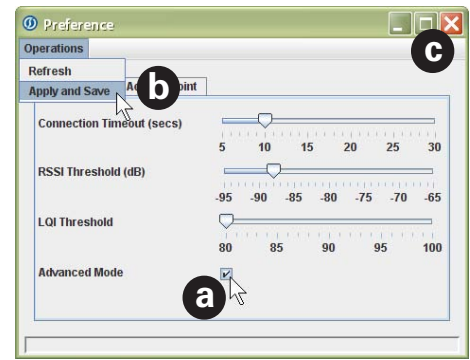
Preference

Operations

Refresh

Apply and Save

b

Ac

oint

c

Connection Timeout (secs)

5 10 15 20 25 30

RSSI Threshold (dB)

-95 -90 -85 -80 -75 -70 -65

LQI Threshold

80 85 90 95 100

Advanced Mode

a